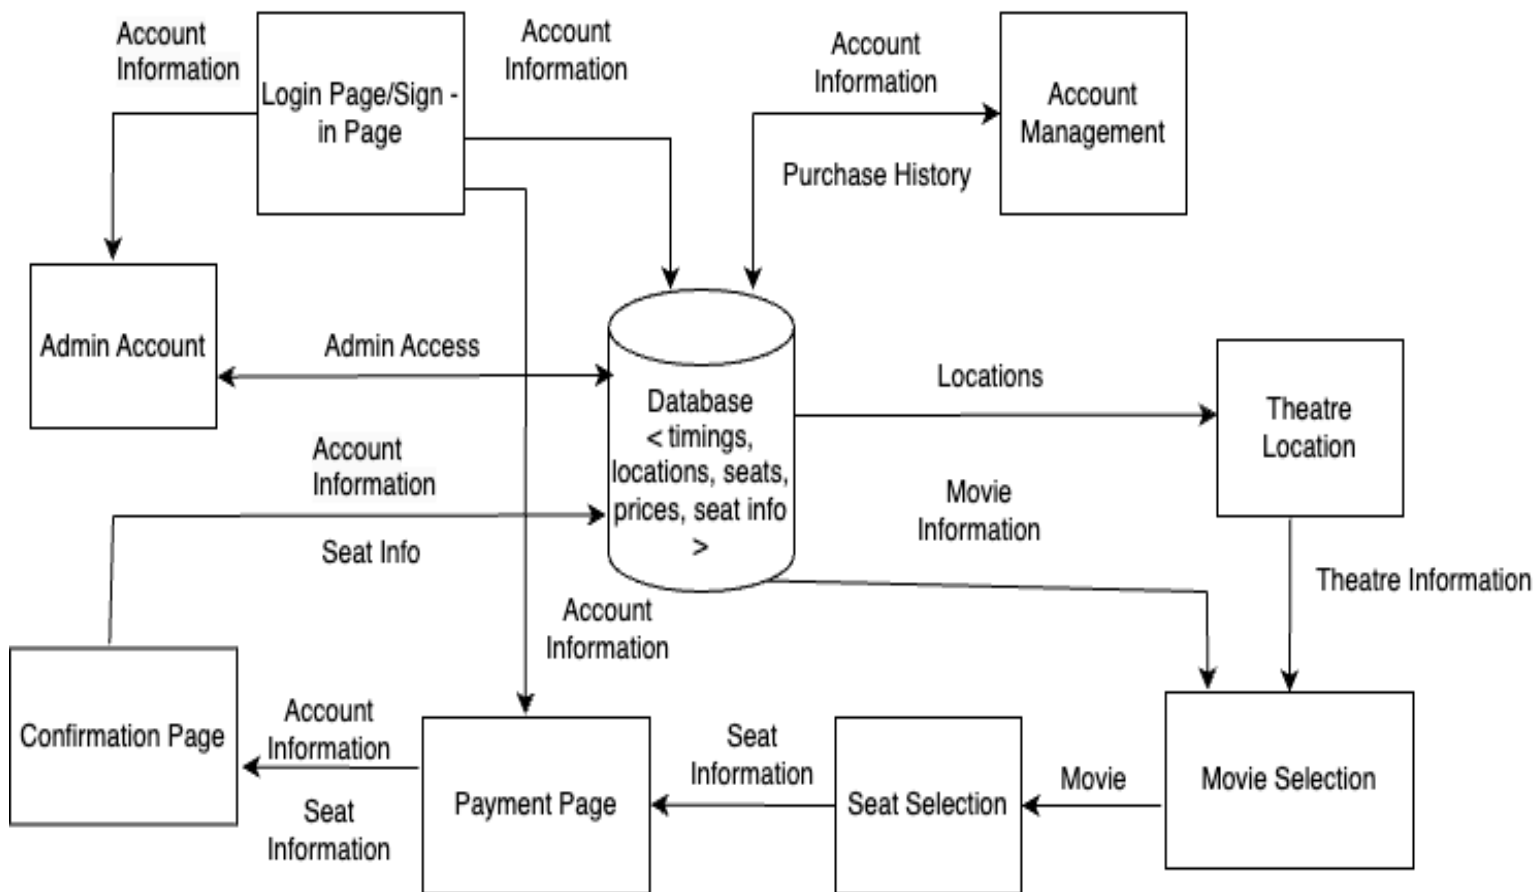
Account Information

Login Page/Sign - in Page

Account Information

Account Information

Account Management

Purchase History

Admin Account

Admin Access

Database < timings, locations, seats, prices, seat info >

Locations

Theatre Location

Account Information

Movie Information

Seat Info

Theatre Information

Account Information

Confirmation Page

Account Information

Seat Information

Payment Page

Seat Information

Seat Selection

Movie

Movie Selection